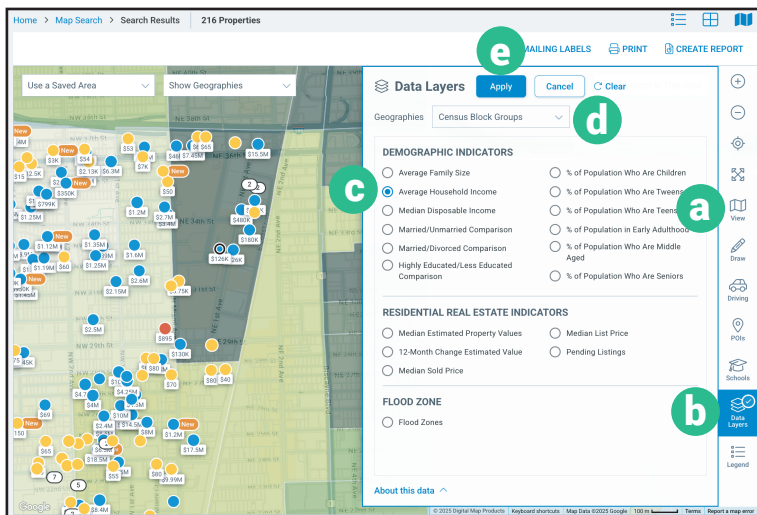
Home > Map Search > Search Results | 216 Properties

e MAILING LABELS PRINT CREATE REPORT

Use a Saved Area
Show Geographies

Data Layers Apply Cancel Clear

Geographies Census Block Groups

d

DEMOGRAPHIC INDICATORS

Average Family Size
c Average Household Income
Median Disposable Income
Married/Unmarried Comparison
Married/Divorced Comparison
Highly Educated/Less Educated Comparison

% of Population Who Are Children
% of Population Who Are Tweens
% of Population Who Are Teens
% of Population in Early Adulthood
% of Population Who Are Middle Aged
% of Population Who Are Seniors

RESIDENTIAL REAL ESTATE INDICATORS

Median Estimated Property Values
12-Month Change Estimated Value
Median Sold Price
Median List Price
Pending Listings

FLOOD ZONE

Flood Zones

About this data

a View
Draw
Driving
POIs
Schools
b Data Layers
Legend

$15.5M $3K $54 $2.13K $6.3M $7K $53 $65 $15 $2.5K $1.25M $1.2M $2.7M $480K $180K $1.12M $1.35M $1.6M $1.19M $60 $1.25M $126K $2.15M $2.6M $2.5M $895 $130K $80 $40 $70 $4M $10M $69 $2.4M $1.2M $17.5M $65 $18.5M $55 $80 $9.99M $8.4M New NE 34th St NE 29th St 2 7 5 150

Google © 2025 Digital Map Products Keyboard shortcuts Map Data ©2025 Google 100 m Terms Report a map error